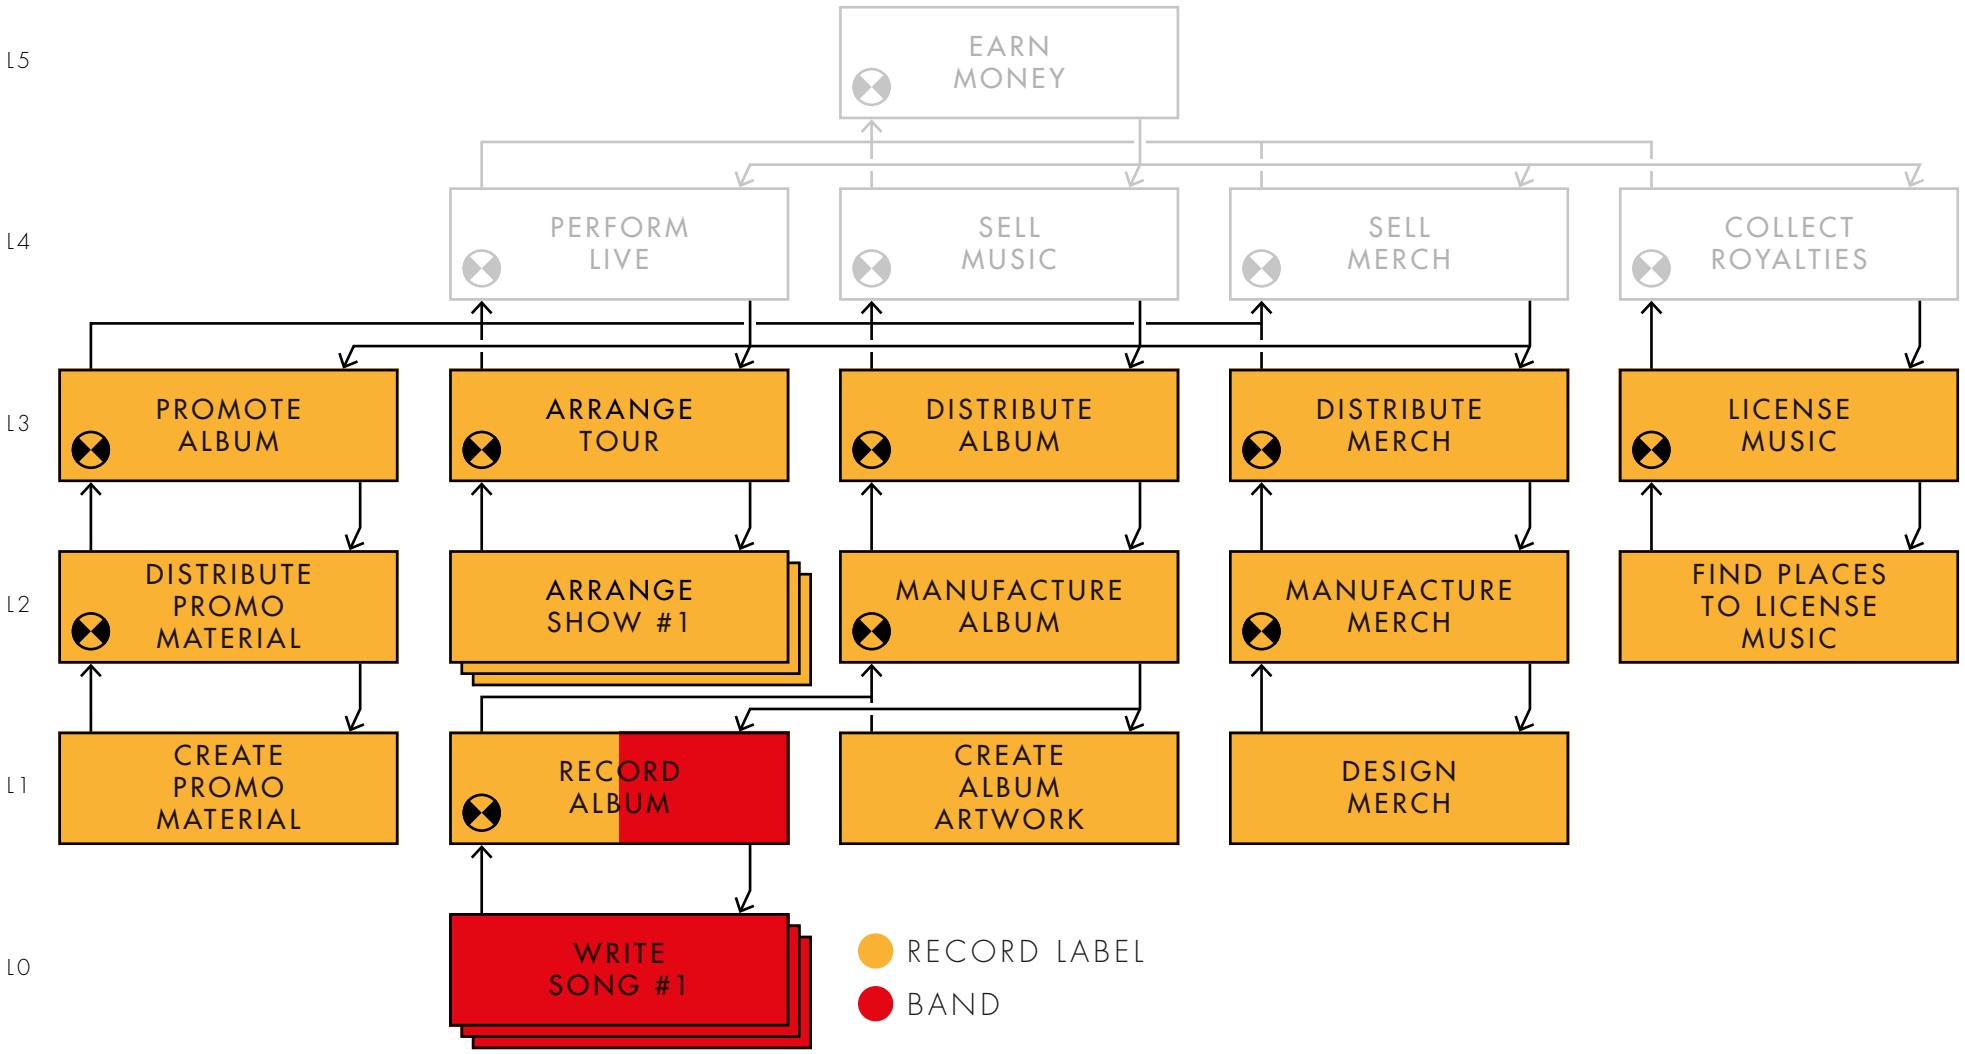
L5

EARN MONEY

L4

PERFORM LIVE

SELL MUSIC

SELL MERCH

COLLECT ROYALTIES

L3

PROMOTE ALBUM

ARRANGE TOUR

DISTRIBUTE ALBUM

DISTRIBUTE MERCH

LICENSE MUSIC

L2

DISTRIBUTE PROMO MATERIAL

ARRANGE SHOW #1

MANUFACTURE ALBUM

MANUFACTURE MERCH

FIND PLACES TO LICENSE MUSIC

L1

CREATE PROMO MATERIAL

RECORD ALBUM

CREATE ALBUM ARTWORK

DESIGN MERCH

L0

WRITE SONG #1

RECORD LABEL

BAND